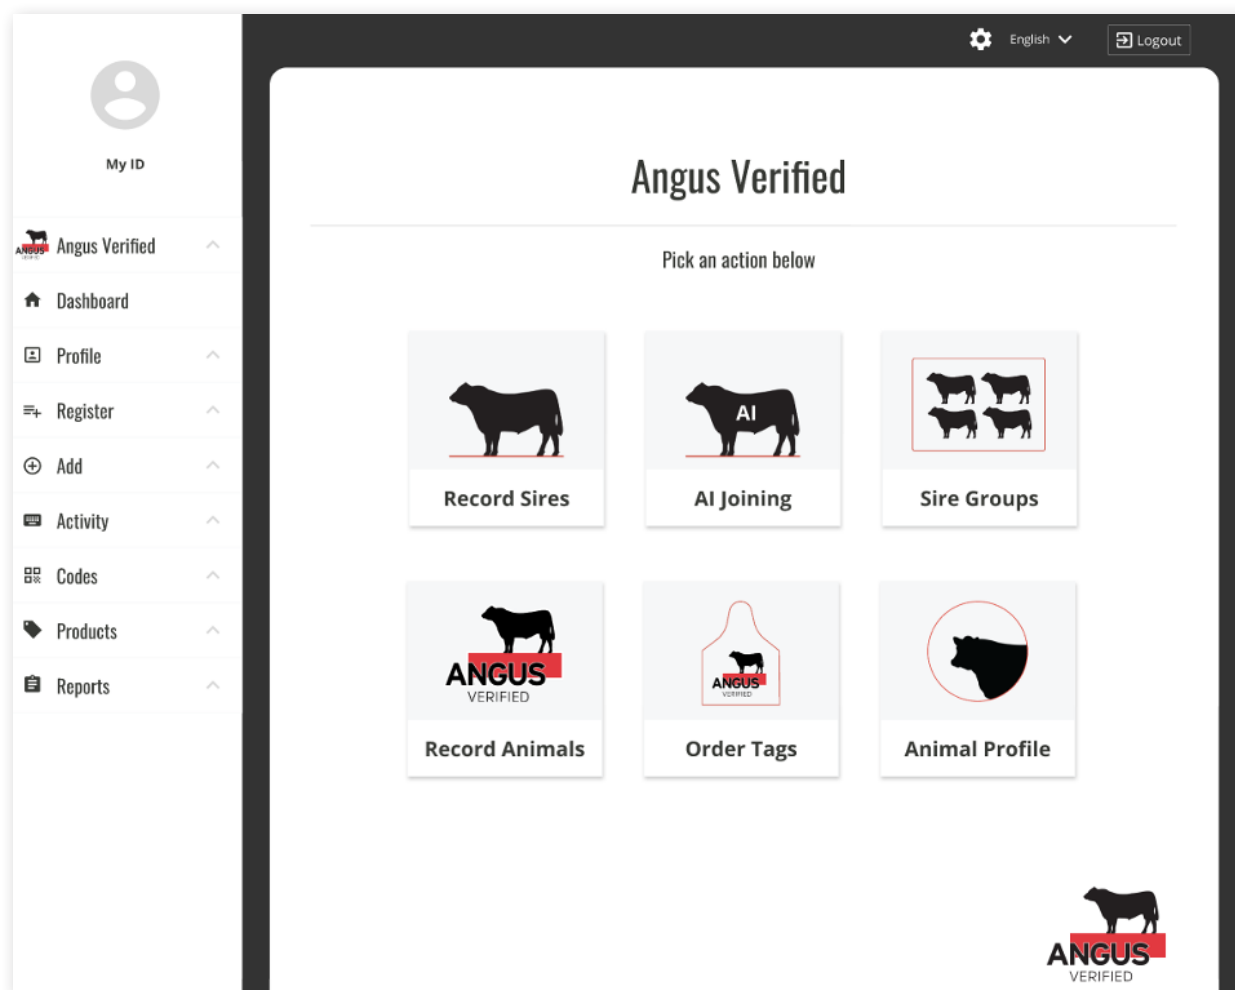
My ID

ANGUS VERIFIED Angus Verified

Dashboard

Profile

Register

Add

Activity

Codes

Products

Reports

English

Logout

Angus Verified

Pick an action below

Record Sires

AI

AI Joining

Sire Groups

ANGUS VERIFIED

Record Animals

ANGUS VERIFIED

Order Tags

Animal Profile

ANGUS VERIFIED